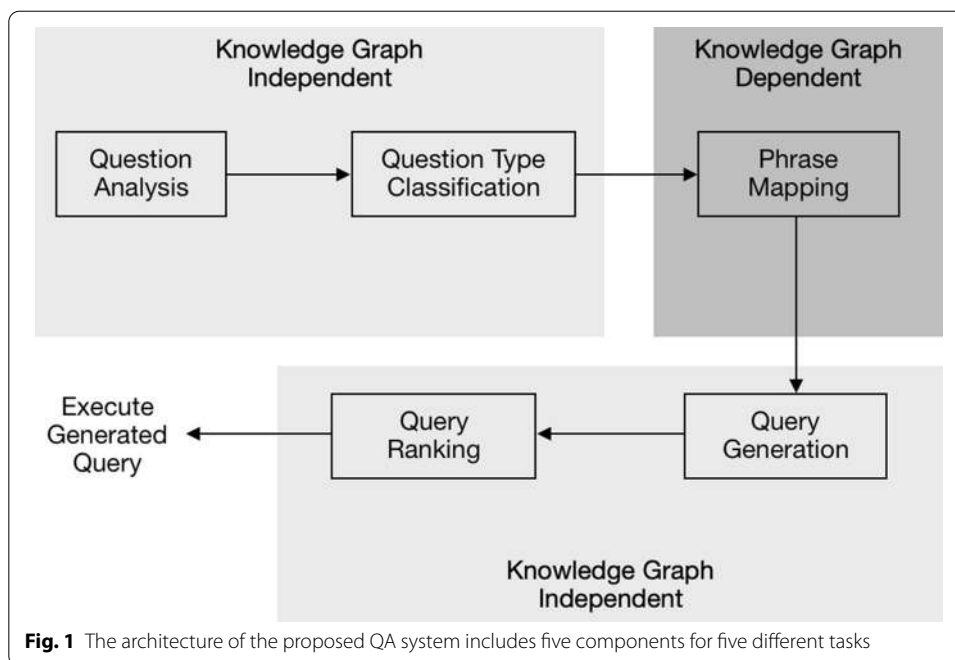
Knowledge Graph Independent

Knowledge Graph Dependent

Question Analysis

Question Type Classification

Phrase Mapping

Execute Generated Query

Query Ranking

Query Generation

Knowledge Graph Independent

**Fig. 1** The architecture of the proposed QA system includes five components for five different tasks